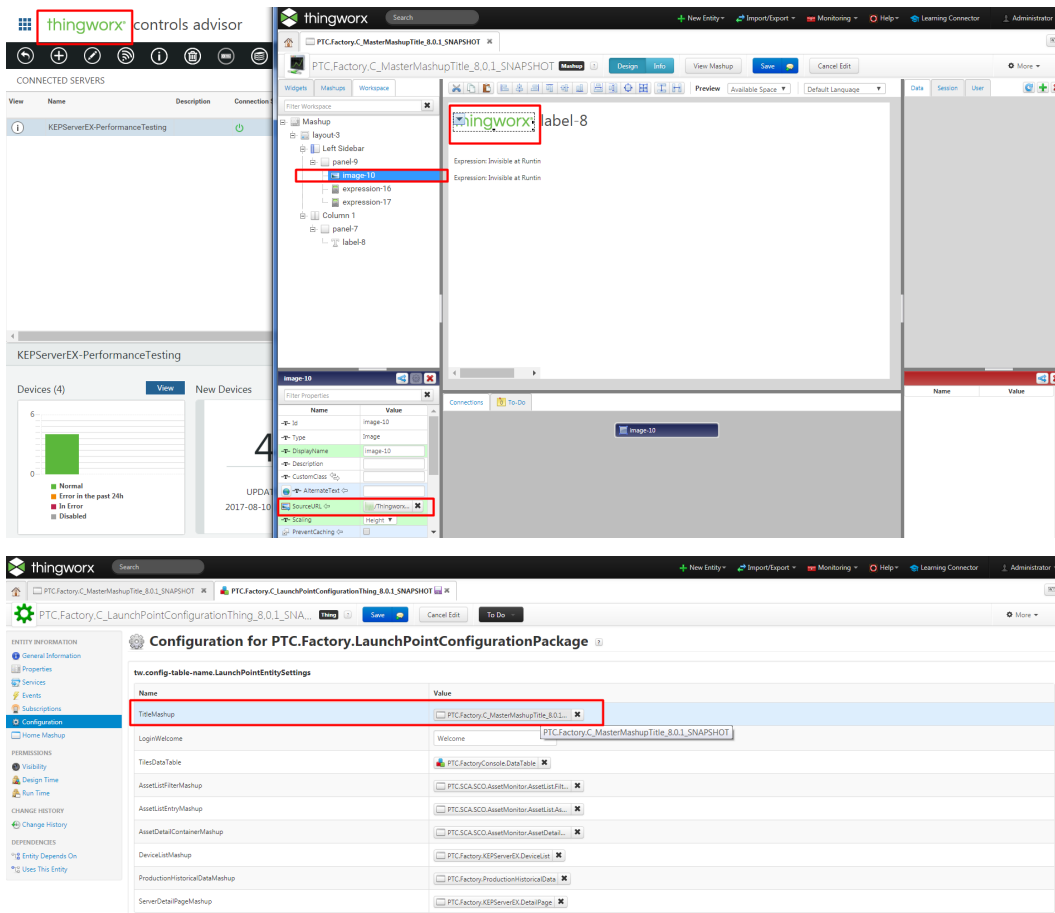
thingworx controls advisor

CONNECTED SERVERS

| View | Name | Description | Connection S |
|---|---|---|---|
|  | KEPServerEX-PerformanceTesting |  |  |

KEPServerEX-PerformanceTesting

Devices (4) View New Devices

6

0

4

Normal
Error in the past 24h
In Error
Disabled

UPDAT
2017-08-10

thingworx Search + New Entity ▾ Import/Export ▾ Monitoring ▾ Help ▾ Learning Connector Administrator

PTC.Factory.C_MasterMashupTitle_8.0.1_SNAPSHOT

PTC.Factory.C_MasterMashupTitle_8.0.1_SNAPSHOT Mashup Design Info View Mashup Save Cancel Edit More ▾

Widgets Mashups Workspace

Filter Workspace

Mashup
layout-3
Left Sidebar
panel-9
image-10
expression-16
expression-17
Column 1
panel-7
label-8

Preview Available Space ▾ Default Language ▾

thingworx label-8

Expression: Invisible at Runtin

Expression: Invisible at Runtin

Data Session User

Connections To-Do

image-10

image-10

Filter Properties

| Name | Value |
|---|---|
| Id | image-10 |
| Type | Image |
| DisplayName | image-10 |
| Description |  |
| CustomClass |  |
| AlternateText |  |
| SourceURL | /Thingworx... |
| Scaling | Height ▾ |
| PreventCaching |  |

| Name | Value |
|---|---|

thingworx Search + New Entity ▾ Import/Export ▾ Monitoring ▾ Help ▾ Learning Connector Administrator

PTC.Factory.C_MasterMashupTitle_8.0.1_SNAPSHOT PTC.Factory.C_LaunchPointConfigurationThing_8.0.1_SNAPSHOT

PTC.Factory.C_LaunchPointConfigurationThing_8.0.1_SNA... Thing Save Cancel Edit To Do More ▾

ENTITY INFORMATION
General Information
Properties
Services
Events
Subscriptions
Configuration
Home Mashup
PERMISSIONS
Visibility
Design Time
Run Time
CHANGE HISTORY
Change History
DEPENDENCIES
Entity Depends On
Uses This Entity

Configuration for PTC.Factory.LaunchPointConfigurationPackage

tw.config-table-name.LaunchPointEntitySettings

| Name | Value |
|---|---|
| TitleMashup | PTC.Factory.C_MasterMashupTitle_8.0.1... |
| LoginWelcome | Welcome |
| TilesDataTable | PTC.FactoryConsole.DataTable |
| AssetListFilterMashup | PTC.SCA.SCO.AssetMonitor.AssetList.Filt... |
| AssetListEntryMashup | PTC.SCA.SCO.AssetMonitor.AssetList.As... |
| AssetDetailContainerMashup | PTC.SCA.SCO.AssetMonitor.AssetDetail... |
| DeviceListMashup | PTC.Factory.KEPServerEX.DeviceList |
| ProductionHistoricalDataMashup | PTC.Factory.ProductionHistoricalData |
| ServerDetailPageMashup | PTC.Factory.KEPServerEX.DetailPage |

PTC.Factory.C_MasterMashupTitle_8.0.1_SNAPSHOT